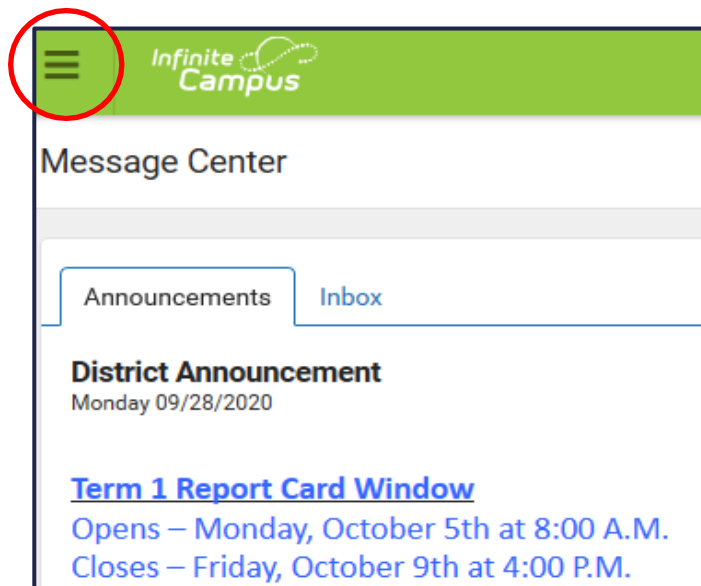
Infinite Campus

Message Center

Announcements

Inbox

District Announcement
Monday 09/28/2020

Term 1 Report Card Window
Opens – Monday, October 5th at 8:00 A.M.
Closes – Friday, October 9th at 4:00 P.M.